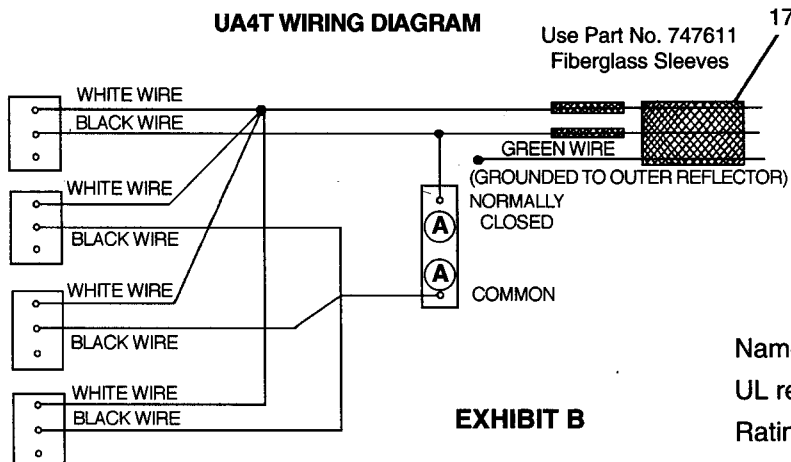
UA4T WIRING DIAGRAM

Use Part No. 747611 Fiberglass Sleeves

17

WHITE WIRE
BLACK WIRE
GREEN WIRE
(GROUNDED TO OUTER REFLECTOR)

WHITE WIRE
BLACK WIRE
NORMALLY CLOSED
A
A
COMMON

WHITE WIRE
BLACK WIRE

WHITE WIRE
BLACK WIRE

EXHIBIT B

Nam
UL re
Ratin